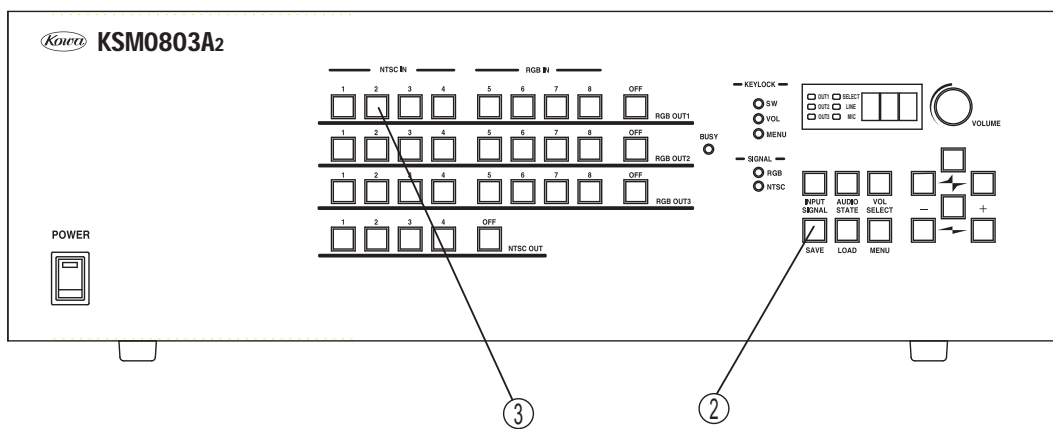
Kowa KSM0803A2

NTSC IN

RGB IN

1 2 3 4 5 6 7 8 OFF RGB OUT1

1 2 3 4 5 6 7 8 OFF RGB OUT2

1 2 3 4 5 6 7 8 OFF RGB OUT3

1 2 3 4 OFF NTSC OUT

BUSY

KEYLOCK
SW
VOL
MENU

OUT1 SELECT
OUT2 LINE
OUT3 MIC

VOLUME

SIGNAL
RGB
NTSC

INPUT SIGNAL
AUDIO STATE
VOL SELECT

SAVE
LOAD
MENU

–
+

POWER

③

②